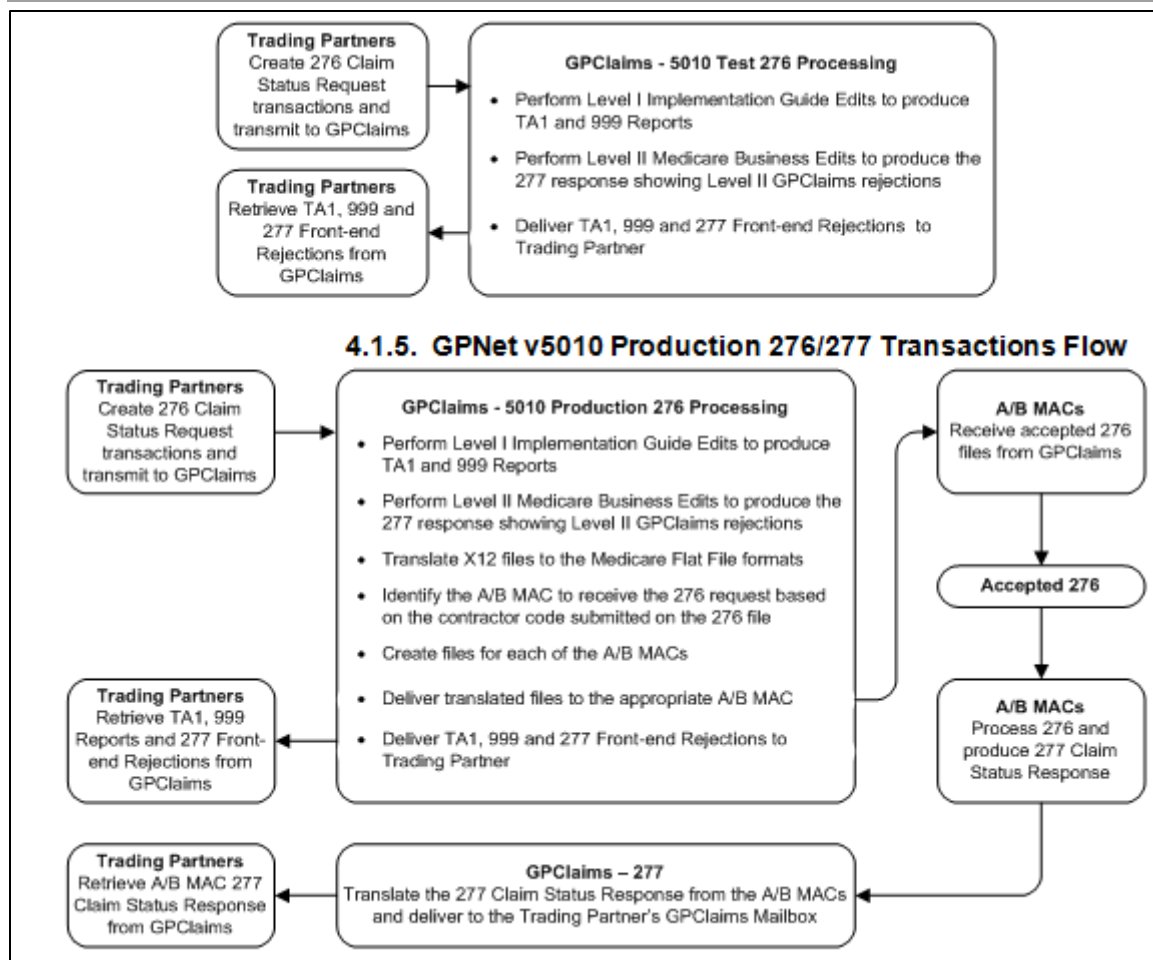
Trading Partners
Create 276 Claim Status Request transactions and transmit to GPClaims

GPClaims - 5010 Test 276 Processing

• Perform Level I Implementation Guide Edits to produce TA1 and 999 Reports

• Perform Level II Medicare Business Edits to produce the 277 response showing Level II GPClaims rejections

• Deliver TA1, 999 and 277 Front-end Rejections to Trading Partner

Trading Partners
Retrieve TA1, 999 and 277 Front-end Rejections from GPClaims

4.1.5. GPNet v5010 Production 276/277 Transactions Flow

Trading Partners
Create 276 Claim Status Request transactions and transmit to GPClaims

GPClaims - 5010 Production 276 Processing

• Perform Level I Implementation Guide Edits to produce TA1 and 999 Reports

• Perform Level II Medicare Business Edits to produce the 277 response showing Level II GPClaims rejections

• Translate X12 files to the Medicare Flat File formats

• Identify the A/B MAC to receive the 276 request based on the contractor code submitted on the 276 file

• Create files for each of the A/B MACs

• Deliver translated files to the appropriate A/B MAC

• Deliver TA1, 999 and 277 Front-end Rejections to Trading Partner

A/B MACs
Receive accepted 276 files from GPClaims

Accepted 276

A/B MACs
Process 276 and produce 277 Claim Status Response

Trading Partners
Retrieve TA1, 999 Reports and 277 Front-end Rejections from GPClaims

Trading Partners
Retrieve A/B MAC 277 Claim Status Response from GPClaims

GPClaims – 277
Translate the 277 Claim Status Response from the A/B MACs and deliver to the Trading Partner's GPClaims Mailbox